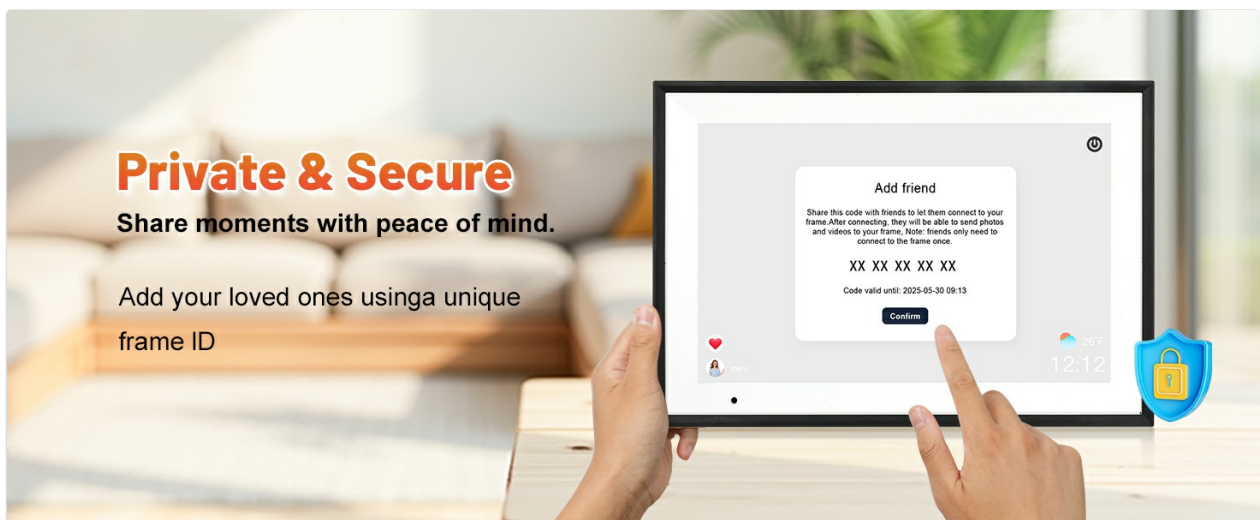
Private & Secure

Share moments with peace of mind.

Add your loved ones usinga unique frame ID

Add friend

Share this code with friends to let them connect to your frame.After connecting, they will be able to send photos and videos to your frame, Note: friends only need to connect to the frame once.

XX XX XX XX XX

Code valid until: 2025-05-30 09:13

Confirm

mini

26°F

12:12